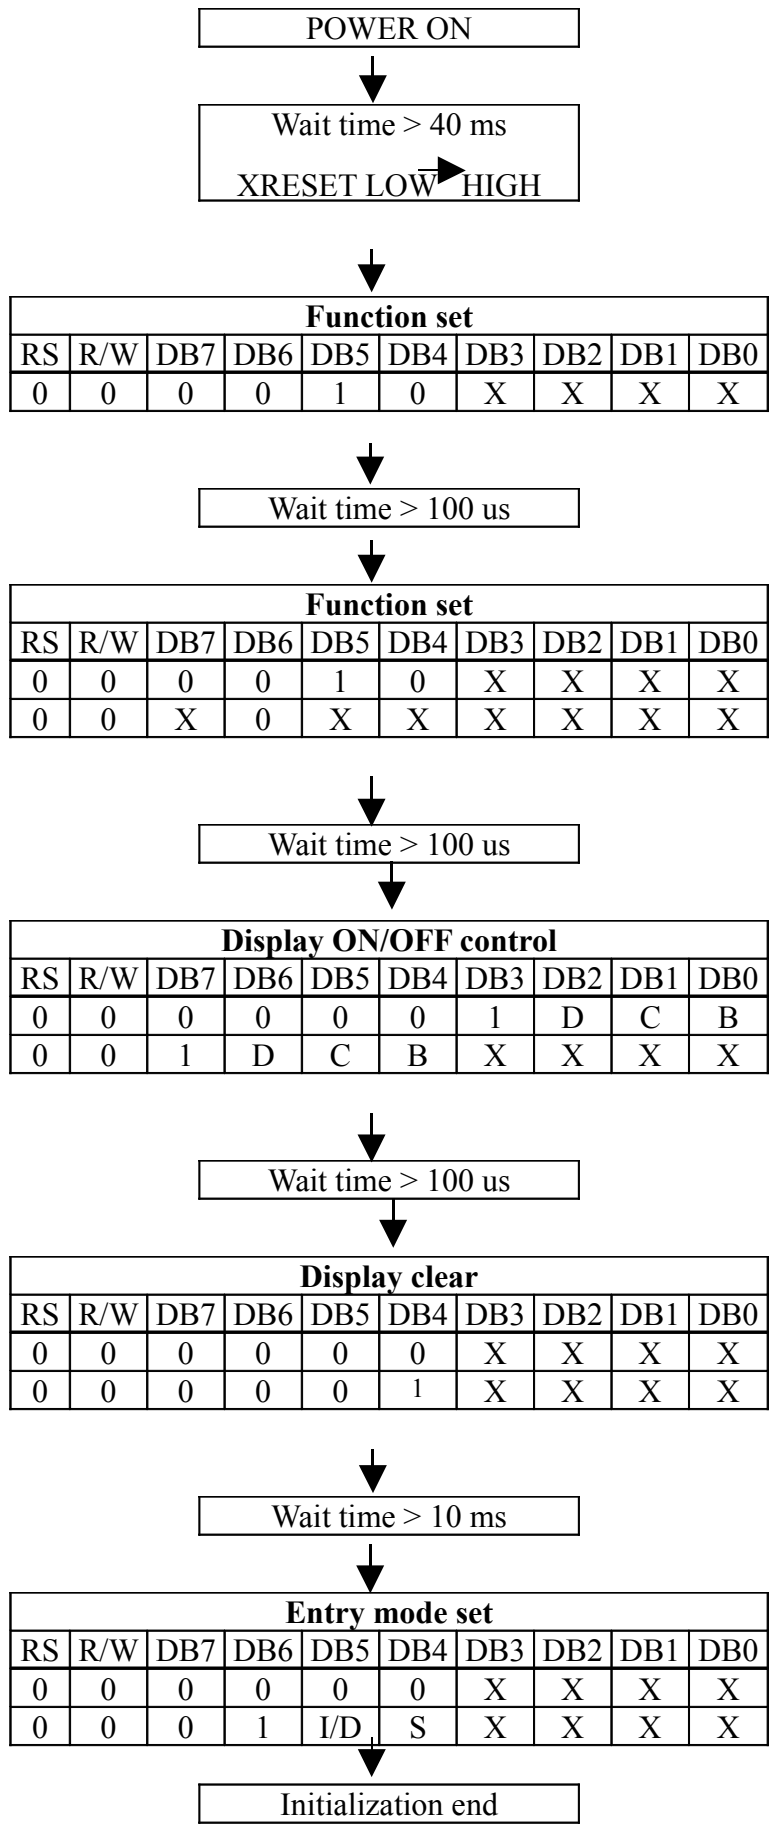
POWER ON

Wait time > 40 ms

XRESET LOW HIGH

| Function set | | | | | | | | | |
|---|---|---|---|---|---|---|---|---|---|
| RS | R/W | DB7 | DB6 | DB5 | DB4 | DB3 | DB2 | DB1 | DB0 |
| 0 | 0 | 0 | 0 | 1 | 0 | X | X | X | X |

Wait time > 100 us

| Function set | | | | | | | | | |
|---|---|---|---|---|---|---|---|---|---|
| RS | R/W | DB7 | DB6 | DB5 | DB4 | DB3 | DB2 | DB1 | DB0 |
| 0 | 0 | 0 | 0 | 1 | 0 | X | X | X | X |
| 0 | 0 | X | 0 | X | X | X | X | X | X |

Wait time > 100 us

| Display ON/OFF control | | | | | | | | | |
|---|---|---|---|---|---|---|---|---|---|
| RS | R/W | DB7 | DB6 | DB5 | DB4 | DB3 | DB2 | DB1 | DB0 |
| 0 | 0 | 0 | 0 | 0 | 0 | 1 | D | C | B |
| 0 | 0 | 1 | D | C | B | X | X | X | X |

Wait time > 100 us

| Display clear | | | | | | | | | |
|---|---|---|---|---|---|---|---|---|---|
| RS | R/W | DB7 | DB6 | DB5 | DB4 | DB3 | DB2 | DB1 | DB0 |
| 0 | 0 | 0 | 0 | 0 | 0 | X | X | X | X |
| 0 | 0 | 0 | 0 | 0 | 1 | X | X | X | X |

Wait time > 10 ms

| Entry mode set | | | | | | | | | |
|---|---|---|---|---|---|---|---|---|---|
| RS | R/W | DB7 | DB6 | DB5 | DB4 | DB3 | DB2 | DB1 | DB0 |
| 0 | 0 | 0 | 0 | 0 | 0 | X | X | X | X |
| 0 | 0 | 0 | 1 | I/D | S | X | X | X | X |

Initialization end